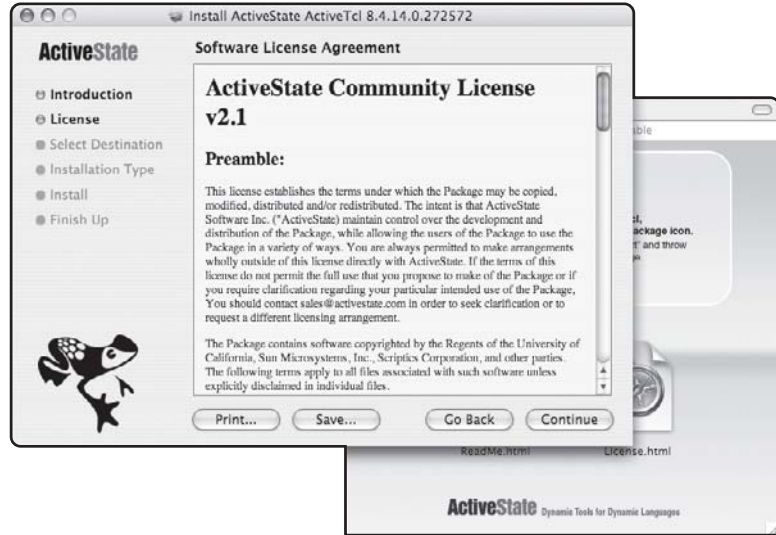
Install ActiveState ActiveTcl 8.4.14.0.272572

ActiveState

Software License Agreement

Introduction
License
Select Destination
Installation Type
Install
Finish Up

ActiveState Community License v2.1

Preamble:

This license establishes the terms under which the Package may be copied, modified, distributed and/or redistributed. The intent is that ActiveState Software Inc. ("ActiveState") maintain control over the development and distribution of the Package, while allowing the users of the Package to use the Package in a variety of ways. You are always permitted to make arrangements wholly outside of this license directly with ActiveState. If the terms of this license do not permit the full use that you propose to make of the Package or if you require clarification regarding your particular intended use of the Package, You should contact sales@activestate.com in order to seek clarification or to request a different licensing arrangement.

The Package contains software copyrighted by the Regents of the University of California, Sun Microsystems, Inc., Scriptics Corporation, and other parties. The following terms apply to all files associated with such software unless explicitly disclaimed in individual files.

Print...
Save...
Go Back
Continue

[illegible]ble

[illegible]cl,
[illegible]ackage icon.
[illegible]" and throw
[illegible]

ReadMe.html
License.html

ActiveState Dynamic Tools for Dynamic Languages